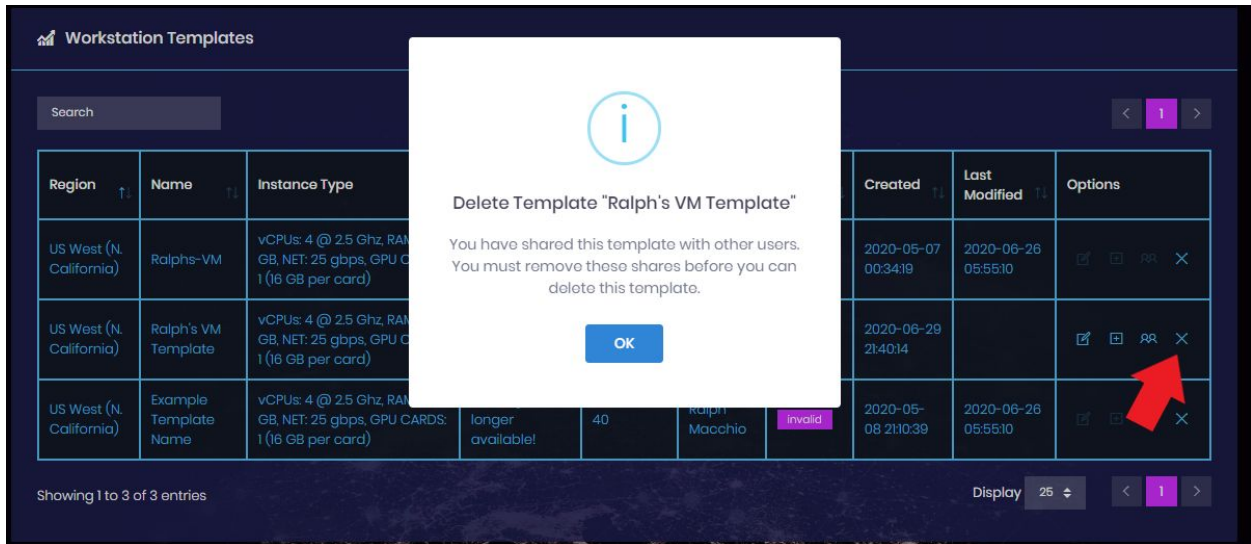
Workstation Templates

Search

< 1 >

| Region | Name | Instance Type | | | | | Created | Last Modified | Options |
|---|---|---|---|---|---|---|---|---|---|
| US West (N. California) | Ralphs-VM | vCPUs: 4 @ 2.5 Ghz, RAM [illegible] GB, NET: 25 gbps, GPU C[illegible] 1 (16 GB per card) | | | | | 2020-05-07 00:34:19 | 2020-06-26 05:55:10 | |
| US West (N. California) | Ralph's VM Template | vCPUs: 4 @ 2.5 Ghz, RAM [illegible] GB, NET: 25 gbps, GPU C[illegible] 1 (16 GB per card) | | | | | 2020-06-29 21:40:14 | | |
| US West (N. California) | Example Template Name | vCPUs: 4 @ 2.5 Ghz, RAM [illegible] GB, NET: 25 gbps, GPU CARDS: 1 (16 GB per card) | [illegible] longer available! | 40 | Ralph Macchio | invalid | 2020-05-08 21:10:39 | 2020-06-26 05:55:10 | |

Delete Template "Ralph's VM Template"

You have shared this template with other users. You must remove these shares before you can delete this template.

OK

Showing 1 to 3 of 3 entries

Display 25

< 1 >